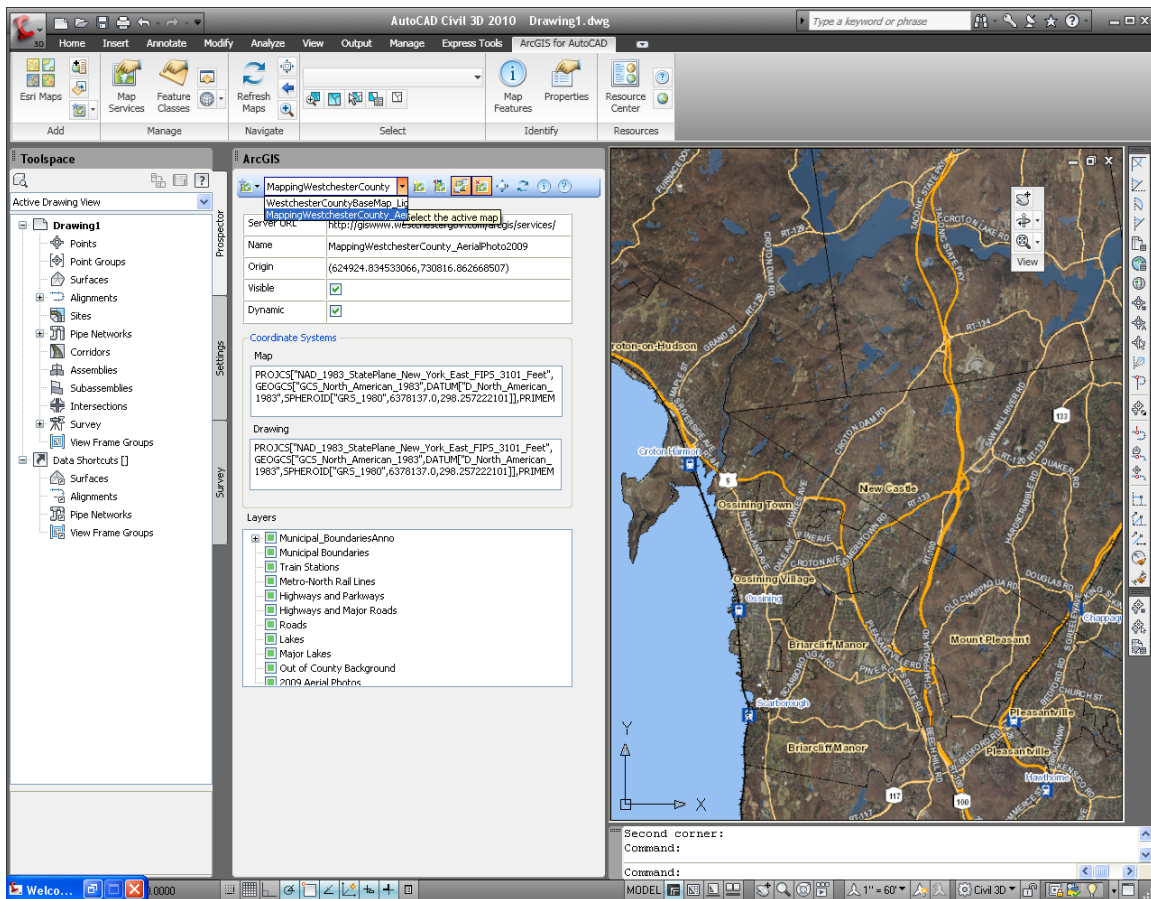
AutoCAD Civil 3D 2010 Drawing1.dwg

Type a keyword or phrase

Home Insert Annotate Modify Analyze View Output Manage Express Tools ArcGIS for AutoCAD

Esri Maps
Add
Map Services
Feature Classes
Manage
Refresh Maps
Navigate
Select
Map Features
Properties
Identify
Resource Center
Resources

Toolspace
Active Drawing View
Drawing1
Points
Point Groups
Surfaces
Alignments
Sites
Pipe Networks
Corridors
Assemblies
Subassemblies
Intersections
Survey
View Frame Groups
Data Shortcuts []
Surfaces
Alignments
Pipe Networks
View Frame Groups

Prospector
Settings
Survey

ArcGIS
MappingWestchesterCounty
WestchesterCountyBaseMap_Lig
MappingWestchesterCounty_Ae
Select the active map

| Server URL | http://giswww.westchestergov.com/arcgis/services/ |
|---|---|
| Name | MappingWestchesterCounty_AerialPhoto2009 |
| Origin | (624924.834533066,730816.862668507) |
| Visible | |
| Dynamic | |

Coordinate Systems
Map
PROJCS["NAD_1983_StatePlane_New_York_East_FIPS_3101_Feet", GEOGCS["GCS_North_American_1983",DATUM["D_North_American_1983",SPHEROID["GRS_1980",6378137.0,298.257222101]],PRIMEM

Drawing
PROJCS["NAD_1983_StatePlane_New_York_East_FIPS_3101_Feet", GEOGCS["GCS_North_American_1983",DATUM["D_North_American_1983",SPHEROID["GRS_1980",6378137.0,298.257222101]],PRIMEM

Layers
Municipal_BoundariesAnno
Municipal Boundaries
Train Stations
Metro-North Rail Lines
Highways and Parkways
Highways and Major Roads
Roads
Lakes
Major Lakes
Out of County Background
2009 Aerial Photos

View
Croton-on-Hudson
Croton Harmon
Ossining Town
New Castle
Ossining Village
Ossining
Briarcliff Manor
Mount Pleasant
Scarborough
Briarcliff Manor
Pleasantville
Pleasantville
Hawthorne
Chappaqua
RT-129
RT-134
RT-133
RT-120
RT-9A
RT-100
CROTON DAM RD
CROTON LAKE RD
QUAKER RD
DOUGLAS RD
OLD CHAPPAQUA RD
CHURCH ST
133
100
117
9
Y
X

Second corner:
Command:
Command:

Welco...
10000
MODEL
1" = 60'
Civil 3D